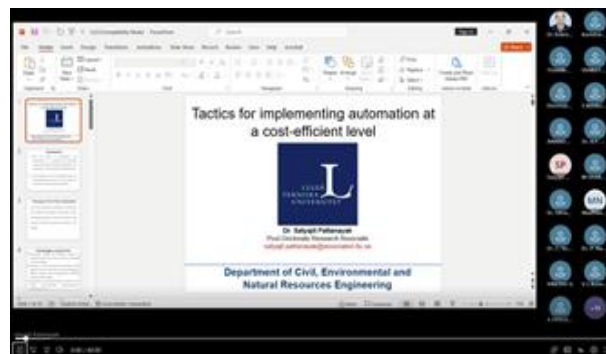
Tactics for implementing automation at a cost-efficient level

LULEÅ TEKNISKA UNIVERSITET

Dr. Satyajit Pattanayak
Post Doctorate Research Associate
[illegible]

Department of Civil, Environmental and Natural Resources Engineering

SP

MN